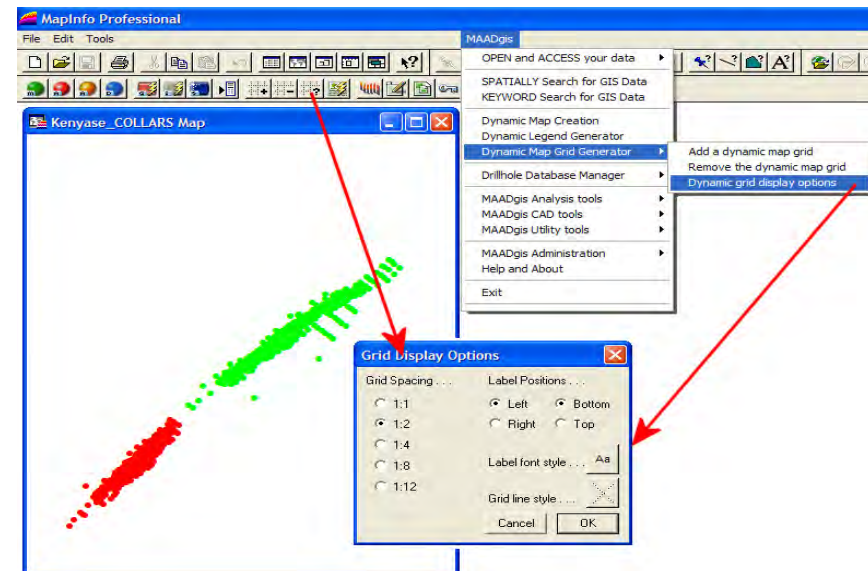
MapInfo Professional

File Edit Tools

MAADgis

Kenyase_COLLARS Map

OPEN and ACCESS your data
SPATIALLY Search for GIS Data
KEYWORD Search for GIS Data
Dynamic Map Creation
Dynamic Legend Generator
Dynamic Map Grid Generator
Drillhole Database Manager
MAADgis Analysis tools
MAADgis CAD tools
MAADgis Utility tools
MAADgis Administration
Help and About
Exit

Add a dynamic map grid
Remove the dynamic map grid
Dynamic grid display options

Grid Display Options

Grid Spacing . . .
1:1
1:2
1:4
1:8
1:12

Label Positions . . .
Left
Bottom
Right
Top

Label font style . . .
Aa

Grid line style . . .

Cancel
OK